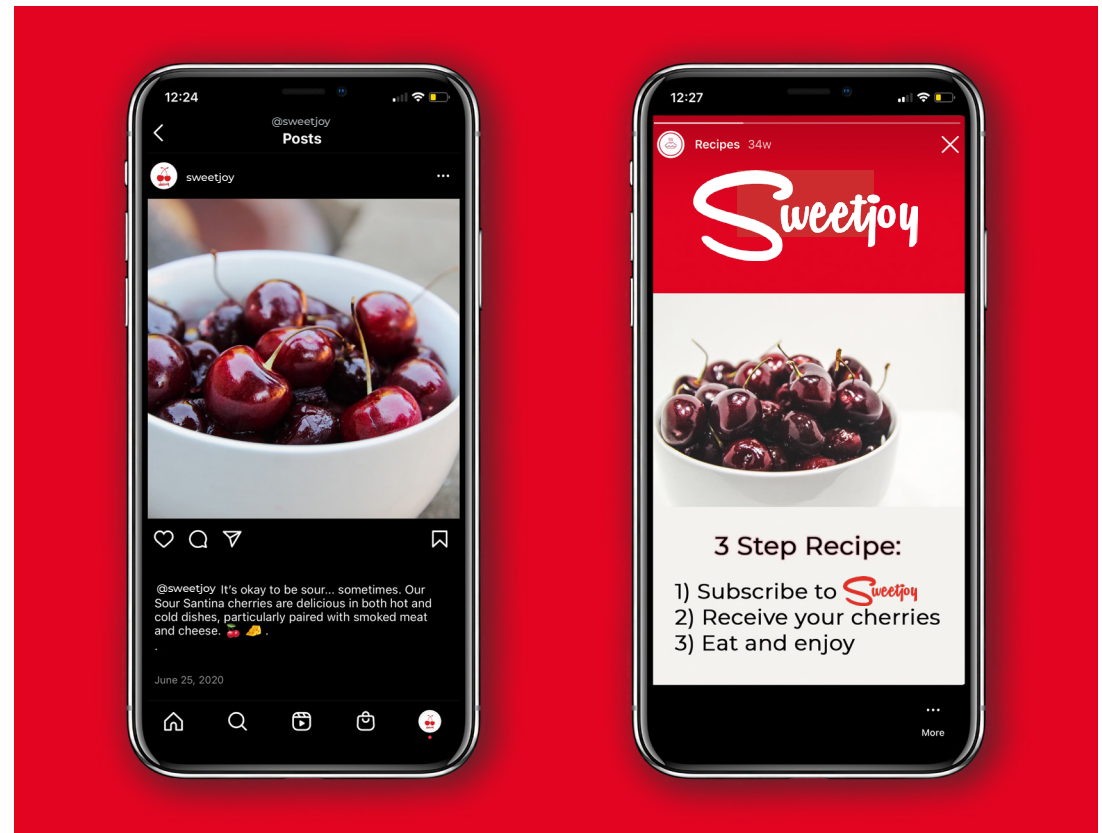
12:24

@sweetjoy
Posts

sweetjoy

@sweetjoy It's okay to be sour... sometimes. Our Sour Santina cherries are delicious in both hot and cold dishes, particularly paired with smoked meat and cheese. 🍒 🧀 .
.

June 25, 2020

12:27

Recipes 34w

Sweetjoy

3 Step Recipe:

1) Subscribe to Sweetjoy
2) Receive your cherries
3) Eat and enjoy

More